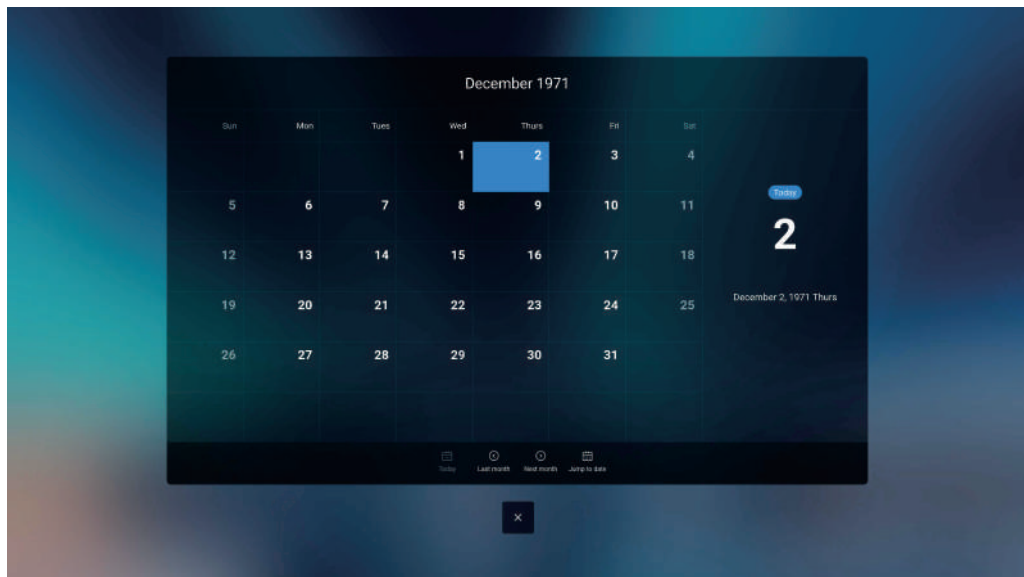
December 1971

| Sun | Mon | Tues | Wed | Thurs | Fri | Sat |
|---|---|---|---|---|---|---|
| | | | 1 | 2 | 3 | 4 |
| 5 | 6 | 7 | 8 | 9 | 10 | 11 |
| 12 | 13 | 14 | 15 | 16 | 17 | 18 |
| 19 | 20 | 21 | 22 | 23 | 24 | 25 |
| 26 | 27 | 28 | 29 | 30 | 31 | |

Today
2
December 2, 1971 Thurs

Today
Last month
Next month
Jump to date

×